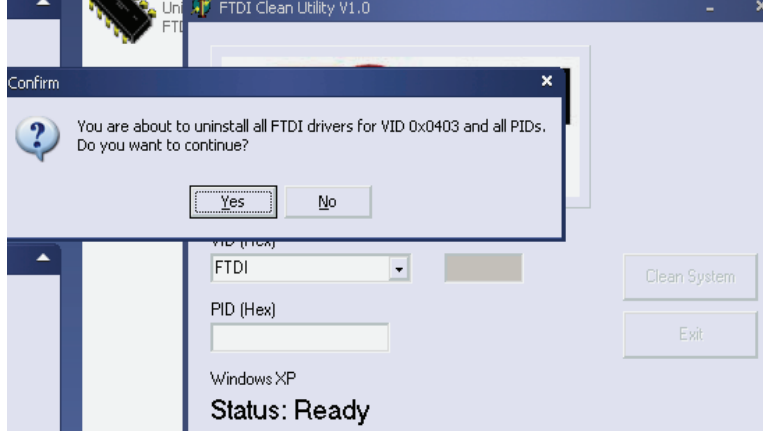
Uni
FTI
FTDI Clean Utility V1.0

Confirm

You are about to uninstall all FTDI drivers for VID 0x0403 and all PIDs.
Do you want to continue?

Yes
No

VID (Hex)
FTDI

Clean System

PID (Hex)

Exit

Windows XP

Status: Ready